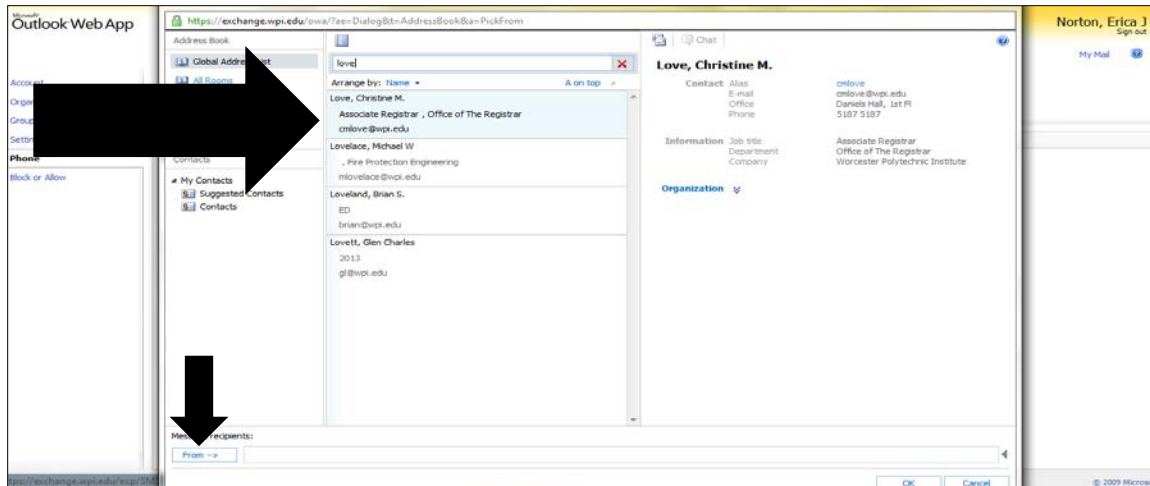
Microsoft
Outlook Web App

https://exchange.wpi.edu/owa/?ae=Dialog&t=AddressBook&a=PickFrom

Norton, Erica J
Sign out

My Mail

Account
Orga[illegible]
Group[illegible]
Settin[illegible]
Phone
Block or Allow

Address Book
Global Addre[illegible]st
All Rooms

Contacts
My Contacts
Suggested Contacts
Contacts

love

Arrange by: Name
A on top

Love, Christine M.
Associate Registrar , Office of The Registrar
cmlove@wpi.edu

Lovelace, Michael W
, Fire Protection Engineering
mlovelace@wpi.edu

Loveland, Brian S.
ED
brian@wpi.edu

Lovett, Glen Charles
2013
gl@wpi.edu

Chat

Love, Christine M.

Contact Alias cmlove
E-mail cmlove@wpi.edu
Office Daniels Hall, 1st Fl
Phone 5187 5187

Information Job title Associate Registrar
Department Office of The Registrar
Company Worcester Polytechnic Institute

Organization

Mes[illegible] recipients:
From ->

OK
Cancel

ttps://exchange.wpi.edu/ecp/SM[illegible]

© 2009 Micros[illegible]